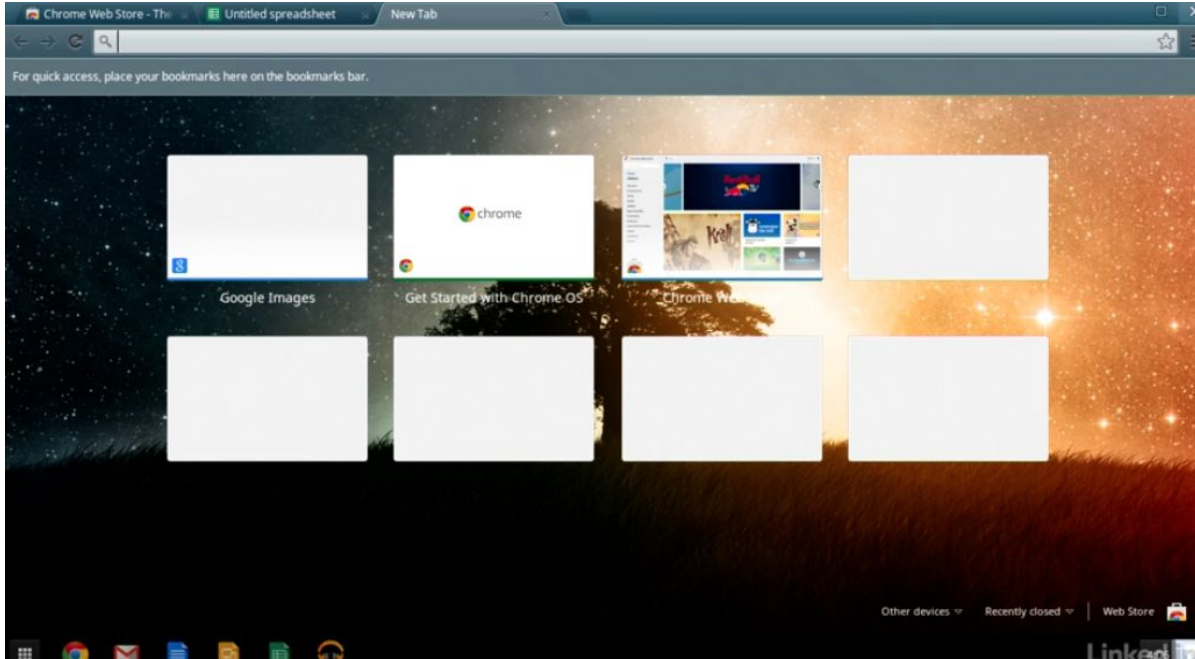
Chrome Web Store - The
Untitled spreadsheet
New Tab

For quick access, place your bookmarks here on the bookmarks bar.

chrome

Google Images
Get Started with Chrome OS
Chrome We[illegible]

Other devices
Recently closed
Web Store

Linked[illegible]